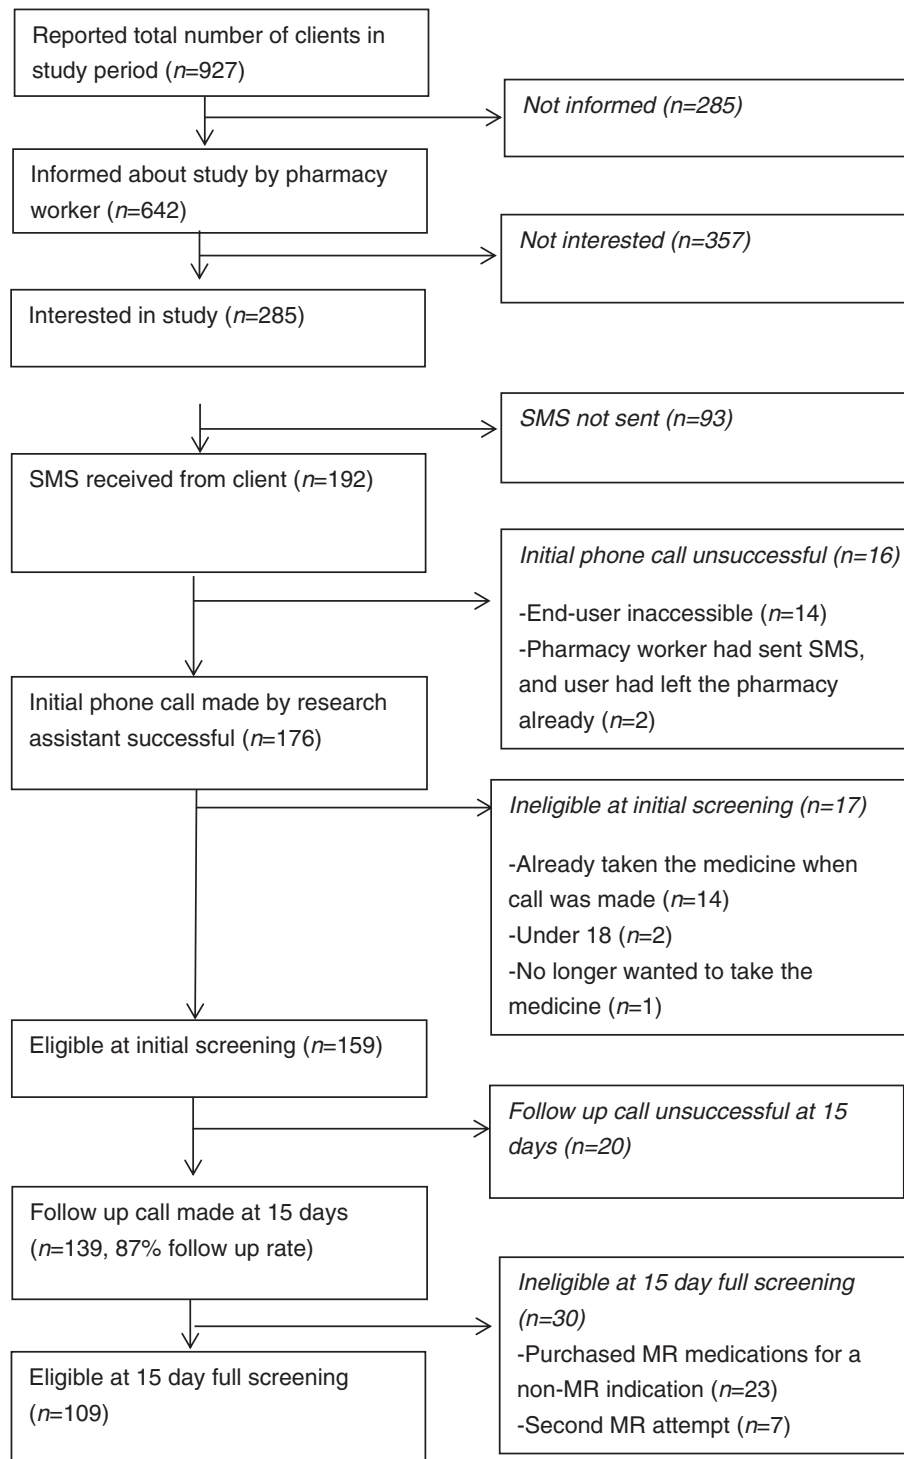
Reported total number of clients in study period (n=927)

Not informed (n=285)

Informed about study by pharmacy worker (n=642)

Not interested (n=357)

Interested in study (n=285)

SMS not sent (n=93)

SMS received from client (n=192)

Initial phone call unsuccessful (n=16)

-End-user inaccessible (n=14)
-Pharmacy worker had sent SMS, and user had left the pharmacy already (n=2)

Initial phone call made by research assistant successful (n=176)

Ineligible at initial screening (n=17)

-Already taken the medicine when call was made (n=14)
-Under 18 (n=2)
-No longer wanted to take the medicine (n=1)

Eligible at initial screening (n=159)

Follow up call unsuccessful at 15 days (n=20)

Follow up call made at 15 days (n=139, 87% follow up rate)

Ineligible at 15 day full screening (n=30)
-Purchased MR medications for a non-MR indication (n=23)
-Second MR attempt (n=7)

Eligible at 15 day full screening (n=109)